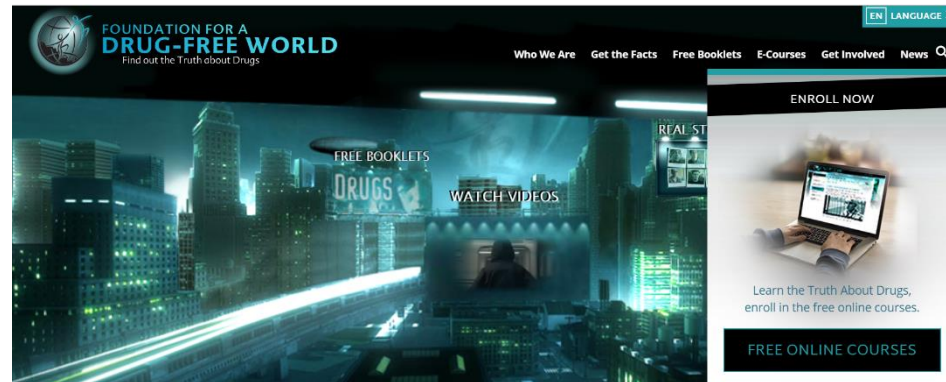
FOUNDATION FOR A
DRUG-FREE WORLD
Find out the Truth about Drugs

EN LANGUAGE

Who We Are Get the Facts Free Booklets E-Courses Get Involved News

FREE BOOKLETS
DRUGS
WATCH VIDEOS
REAL ST

ENROLL NOW

Learn the Truth About Drugs, enroll in the free online courses.

FREE ONLINE COURSES